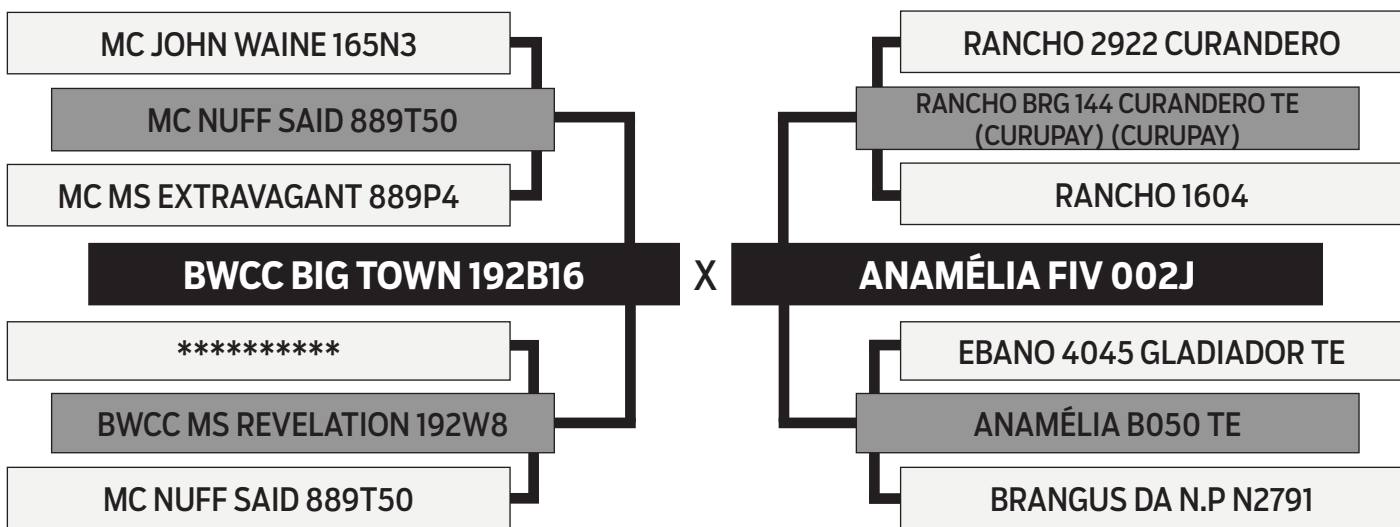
MC JOHN WAINE 165N3

MC NUFF SAID 889T50

MC MS EXTRAVAGANT 889P4

BWCC BIG TOWN 192B16

**********

BWCC MS REVELATION 192W8

MC NUFF SAID 889T50

X

RANCHO 2922 CURANDERO

RANCHO BRG 144 CURANDERO TE (CURUPAY) (CURUPAY)

RANCHO 1604

ANAMÉLIA FIV 002J

EBANO 4045 GLADIADOR TE

ANAMÉLIA B050 TE

BRANGUS DA N.P N2791